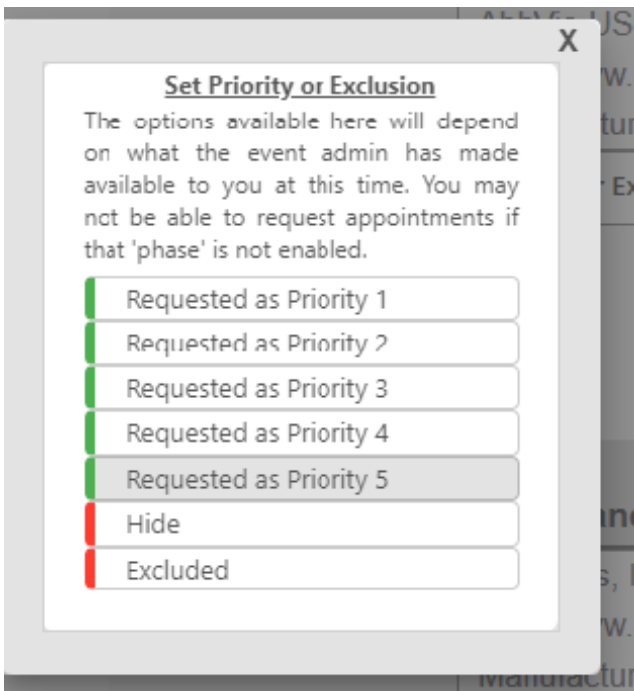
X

Set Priority or Exclusion

The options available here will depend on what the event admin has made available to you at this time. You may not be able to request appointments if that 'phase' is not enabled.

Requested as Priority 1
Requested as Priority 2
Requested as Priority 3
Requested as Priority 4
Requested as Priority 5
Hide
Excluded